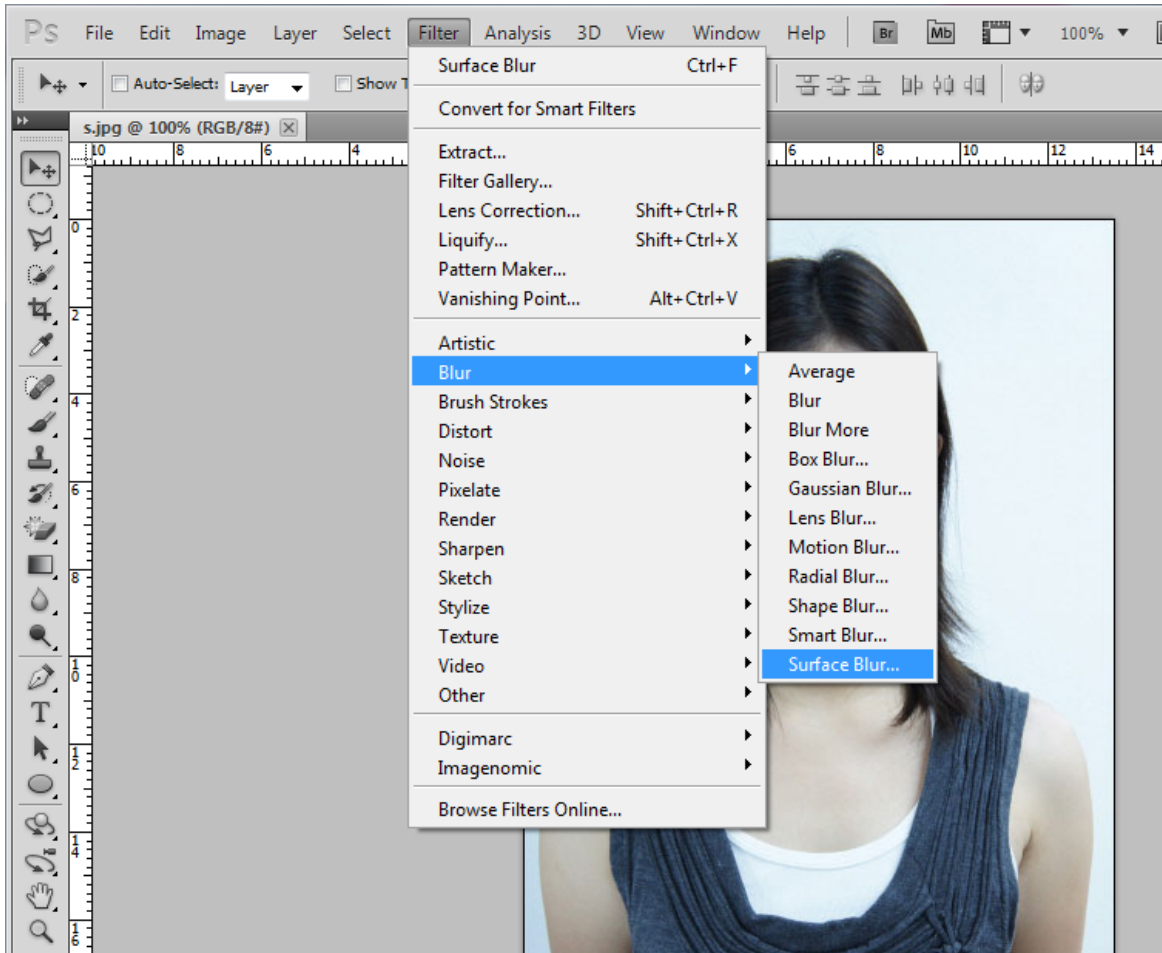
Ps File Edit Image Layer Select Filter Analysis 3D View Window Help Br Mb 100%

Auto-Select: Layer Show T

s.jpg @ 100% (RGB/8#)

10 8 6 4 6 8 10 12 14

0 2 4 6 8 10 12 14 16

Surface Blur Ctrl+F

Convert for Smart Filters

Extract...
Filter Gallery...
Lens Correction... Shift+Ctrl+R
Liquify... Shift+Ctrl+X
Pattern Maker...
Vanishing Point... Alt+Ctrl+V

Artistic
Blur
Brush Strokes
Distort
Noise
Pixelate
Render
Sharpen
Sketch
Stylize
Texture
Video
Other

Digimarc
Imagenomic

Browse Filters Online...

Average
Blur
Blur More
Box Blur...
Gaussian Blur...
Lens Blur...
Motion Blur...
Radial Blur...
Shape Blur...
Smart Blur...
Surface Blur...